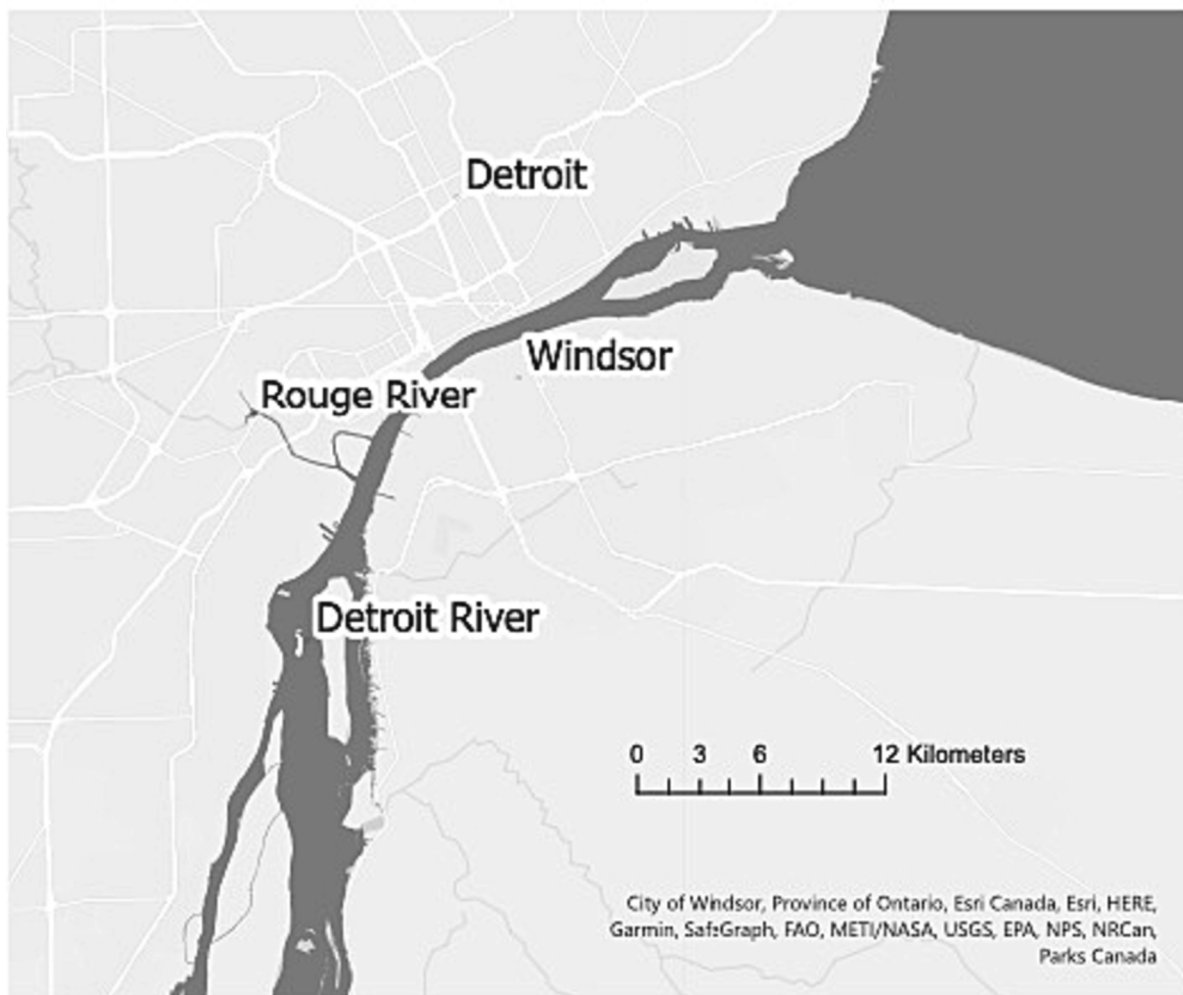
Detroit

Windsor

Rouge River

Detroit River

0 3 6 12 Kilometers

City of Windsor, Province of Ontario, Esri Canada, Esri, HERE, Garmin, SafeGraph, FAO, METI/NASA, USGS, EPA, NPS, NRCan, Parks Canada